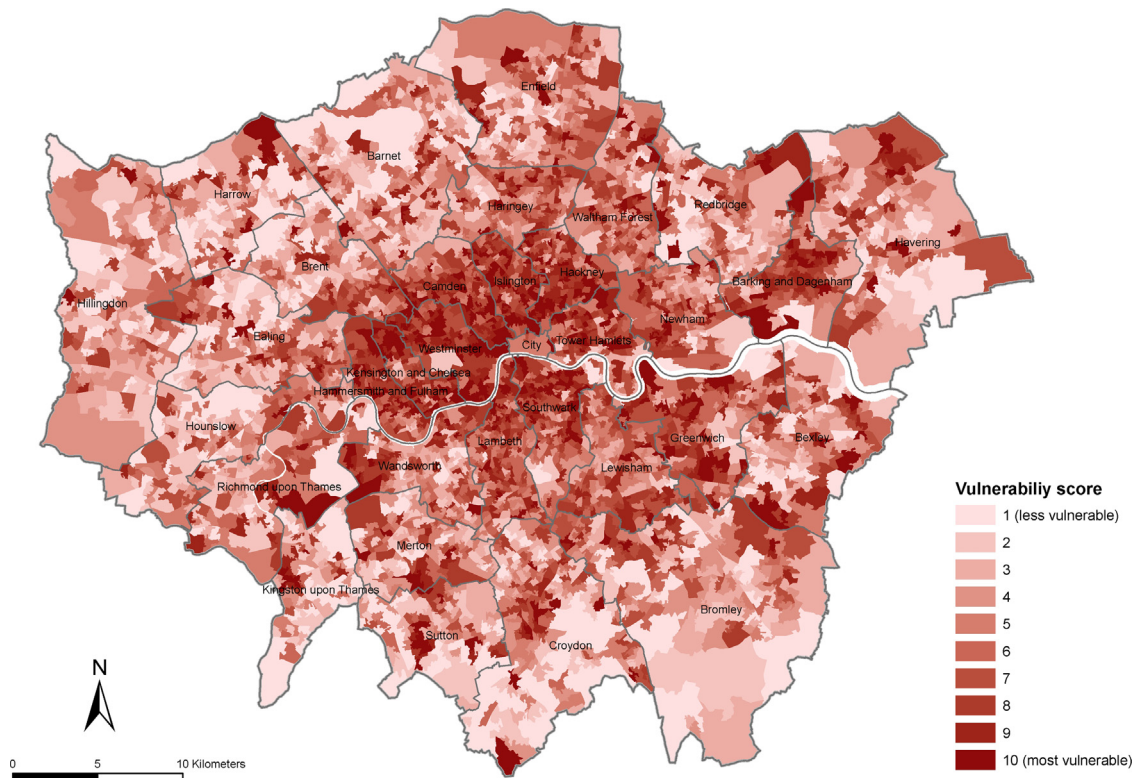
Enfield
Barnet
Harrow
Haringey
Waltham Forest
Redbridge
Havering
Brent
Camden
Islington
Hackney
Barking and Dagenham
Hillingdon
Ealing
Newham
Westminster
City
Tower Hamlets
Kensington and Chelsea
Hammersmith and Fulham
Southwark
Hounslow
Lambeth
Greenwich
Bexley
Wandsworth
Lewisham
Richmond upon Thames
Merton
Kingston upon Thames
Sutton
Croydon
Bromley

Vulnerabiliy score
1 (less vulnerable)
2
3
4
5
6
7
8
9
10 (most vulnerable)

N

0 5 10 Kilometers